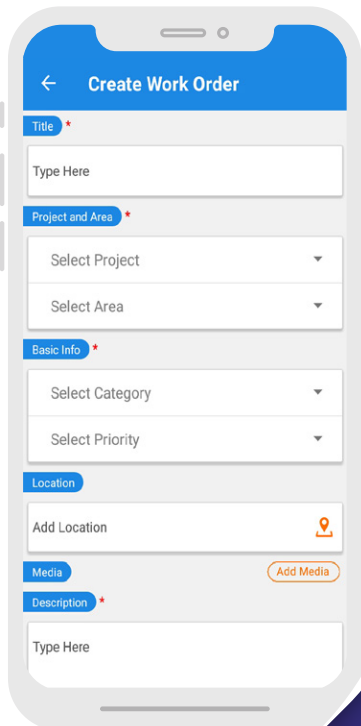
Create Work Order

Title *

Type Here

Project and Area *

Select Project

Select Area

Basic Info *

Select Category

Select Priority

Location

Add Location

Media

Add Media

Description *

Type Here